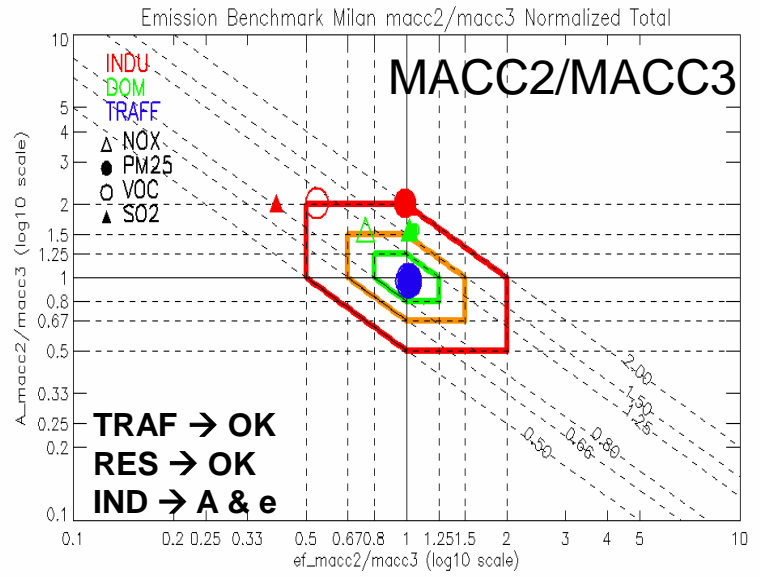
Emission Benchmark Milan macc2/macc3 Normalized Total

INDU
DOM
TRAFF
Δ NOX
● PM25
○ VOC
▲ SO2

MACC2/MACC3

TRAF → OK
RES → OK
IND → A & e

2.00
1.50
1.25
0.80
0.66
0.50

A_macc2/macc3 (log10 scale)

10
5
4
3
2
1.5
1.25
1
0.8
0.67
0.5
0.33
0.25
0.2
0.1

0.1 0.2 0.25 0.33 0.5 0.670.8 1 1.251.5 2 3 4 5 10

ef_macc2/macc3 (log10 scale)